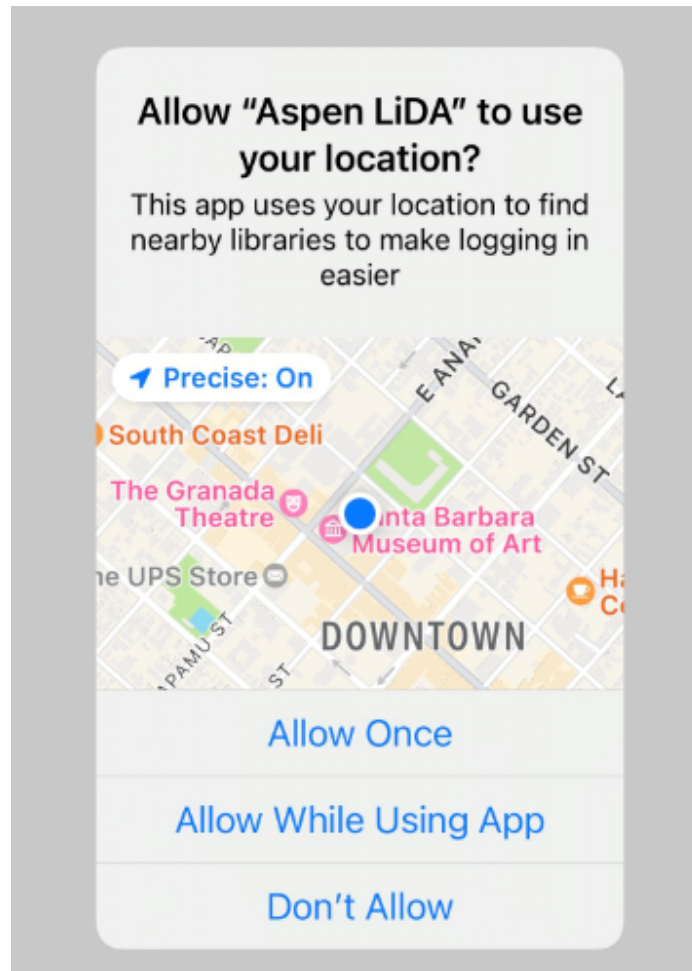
Allow “Aspen LiDA” to use your location?

This app uses your location to find nearby libraries to make logging in easier

Precise: On

South Coast Deli

The Granada Theatre

nta Barbara Museum of Art

he UPS Store

E ANA

GARDEN ST

APAMU ST

ST

DOWNTOWN

Ha Co

Allow Once

Allow While Using App

Don’t Allow